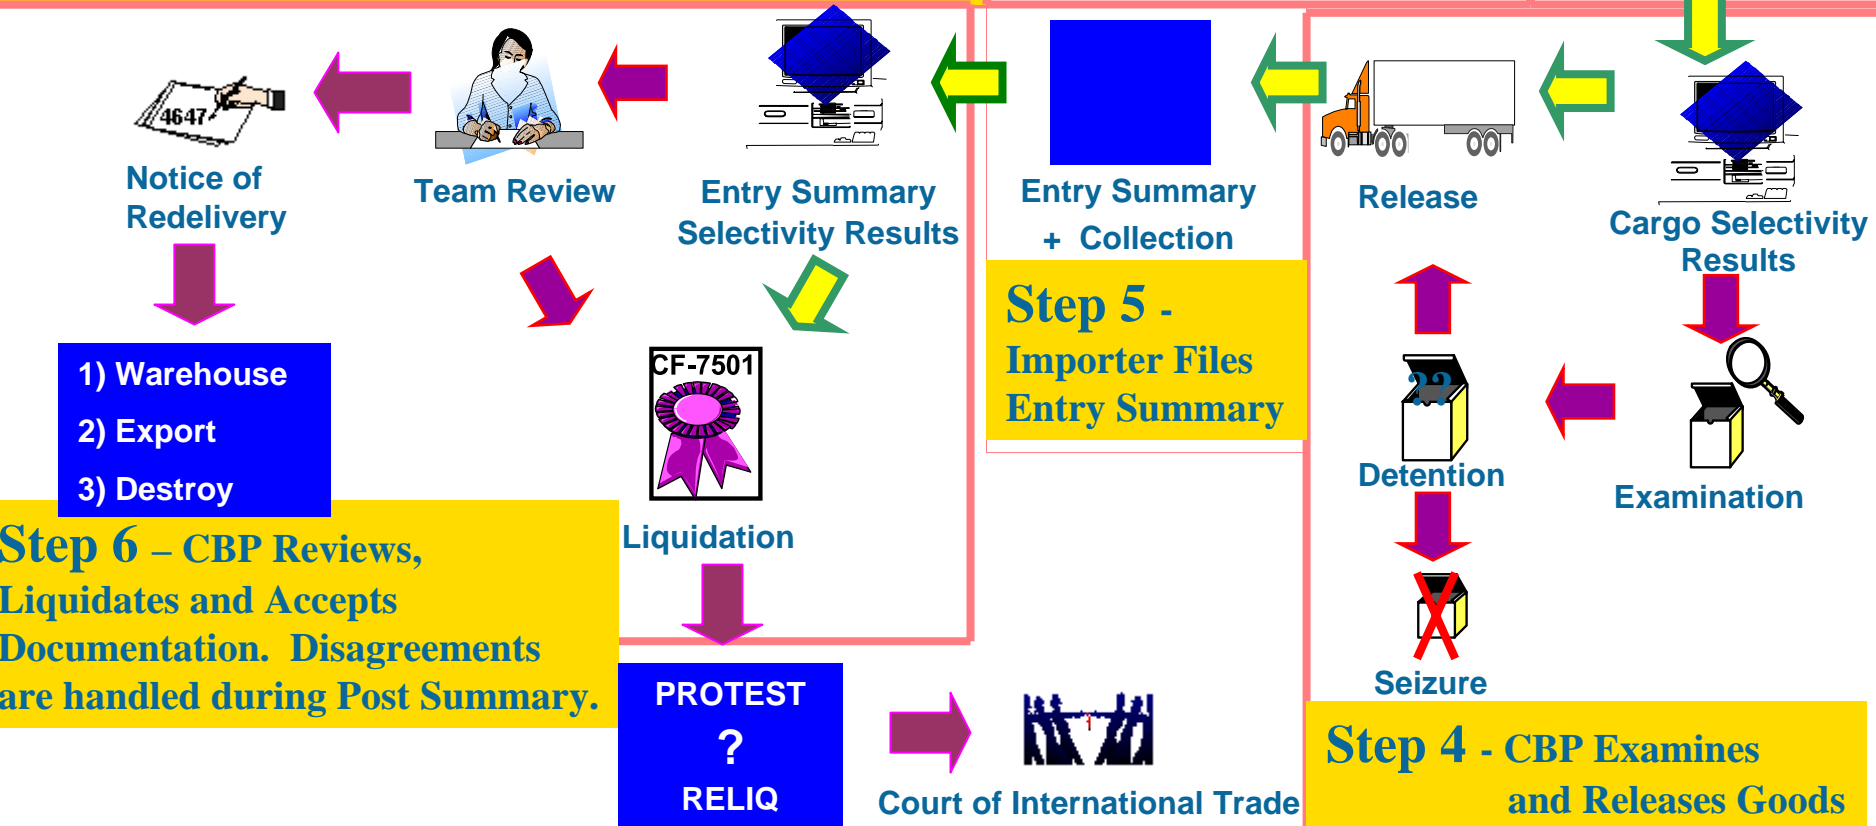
4647

Notice of Redelivery

Team Review

Entry Summary Selectivity Results

Entry Summary + Collection

Release

Cargo Selectivity Results

1) Warehouse
2) Export
3) Destroy

CF-7501

Liquidation

Step 5 - Importer Files Entry Summary

??

Detention

Examination

Seizure

Step 6 – CBP Reviews, Liquidates and Accepts Documentation. Disagreements are handled during Post Summary.

PROTEST
?
RELIQ

Court of International Trade

Step 4 - CBP Examines and Releases Goods